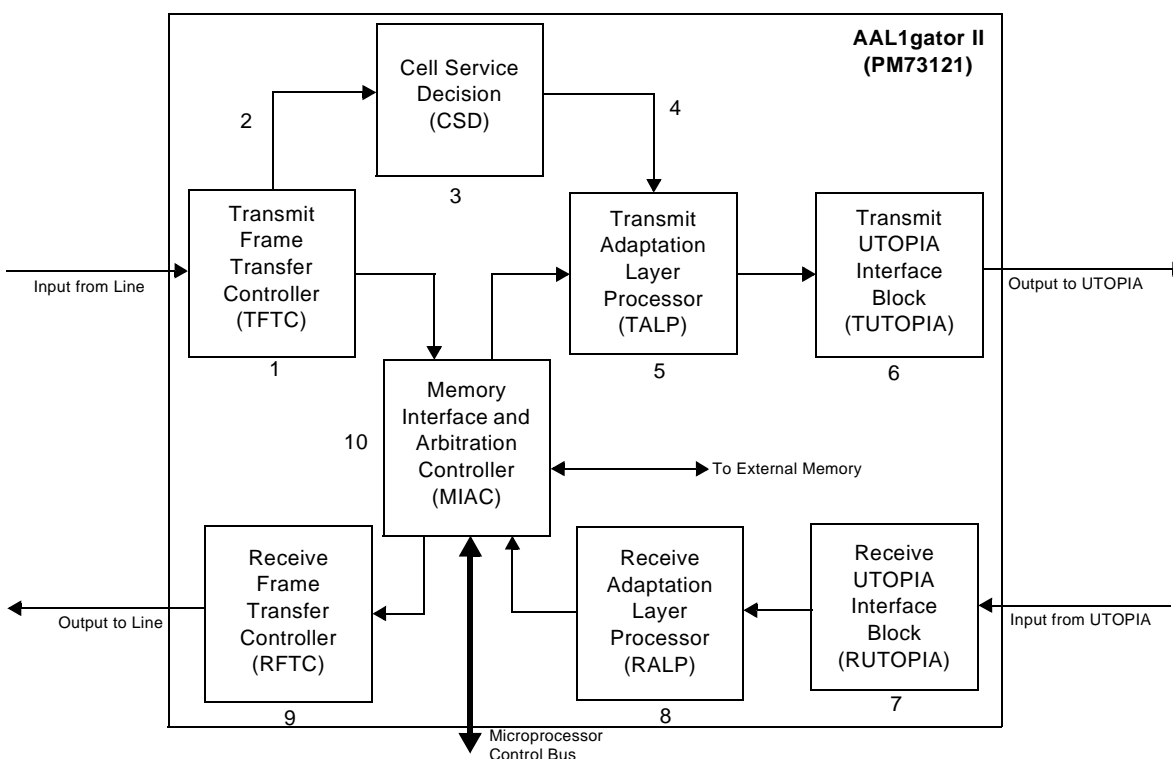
AAL1gator II
(PM73121)

2

Cell Service Decision (CSD)

4

3

Transmit Frame Transfer Controller (TFTC)

Transmit Adaptation Layer Processor (TALP)

Transmit UTOPIA Interface Block (TUTOPIA)

Input from Line

Output to UTOPIA

1

5

6

Memory Interface and Arbitration Controller (MIAC)

10

To External Memory

Receive Frame Transfer Controller (RFTC)

Receive Adaptation Layer Processor (RALP)

Receive UTOPIA Interface Block (RUTOPIA)

Output to Line

Input from UTOPIA

9

8

7

Microprocessor Control Bus